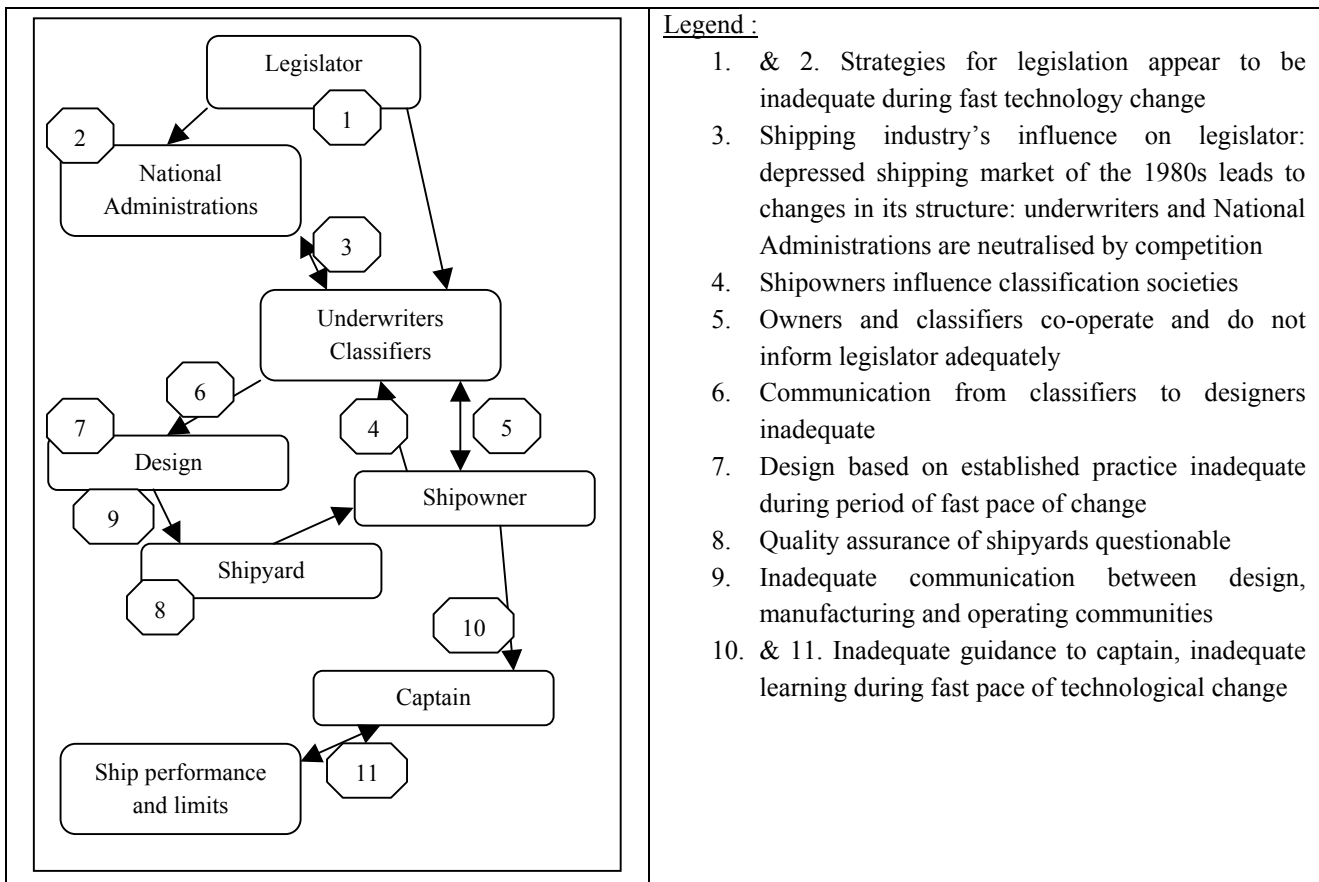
Legislator

1

2

National Administrations

3

Underwriters Classifiers

6

7

Design

4

5

Shipowner

9

Shipyard

8

10

Captain

Ship performance and limits

11

Legend :

1. & 2. Strategies for legislation appear to be inadequate during fast technology change
3. Shipping industry's influence on legislator: depressed shipping market of the 1980s leads to changes in its structure: underwriters and National Administrations are neutralised by competition
4. Shipowners influence classification societies
5. Owners and classifiers co-operate and do not inform legislator adequately
6. Communication from classifiers to designers inadequate
7. Design based on established practice inadequate during period of fast pace of change
8. Quality assurance of shipyards questionable
9. Inadequate communication between design, manufacturing and operating communities
10. & 11. Inadequate guidance to captain, inadequate learning during fast pace of technological change